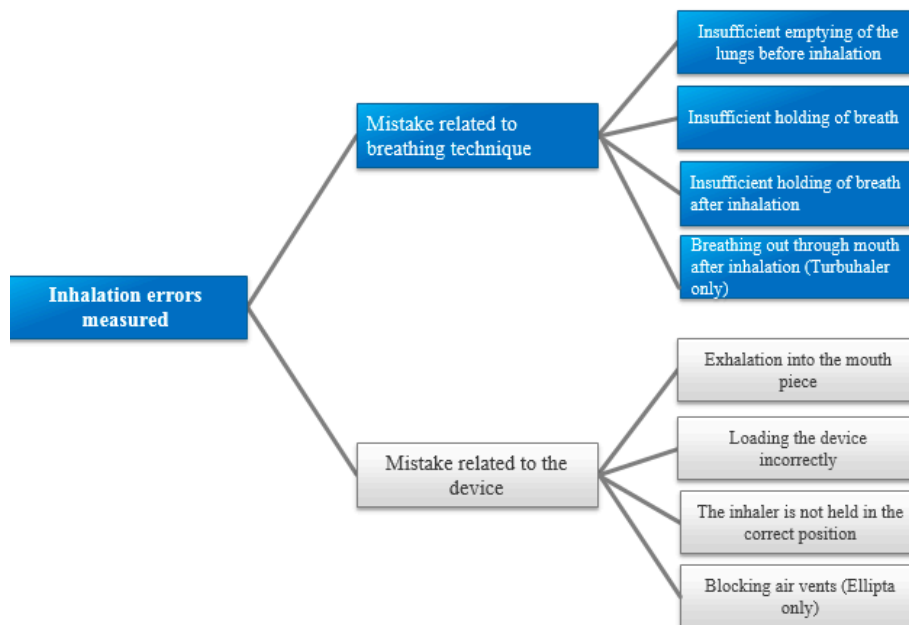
Inhalation errors measured

Mistake related to breathing technique

Insufficient emptying of the lungs before inhalation

Insufficient holding of breath

Insufficient holding of breath after inhalation

Breathing out through mouth after inhalation (Turbuhaler only)

Mistake related to the device

Exhalation into the mouth piece

Loading the device incorrectly

The inhaler is not held in the correct position

Blocking air vents (Ellipta only)